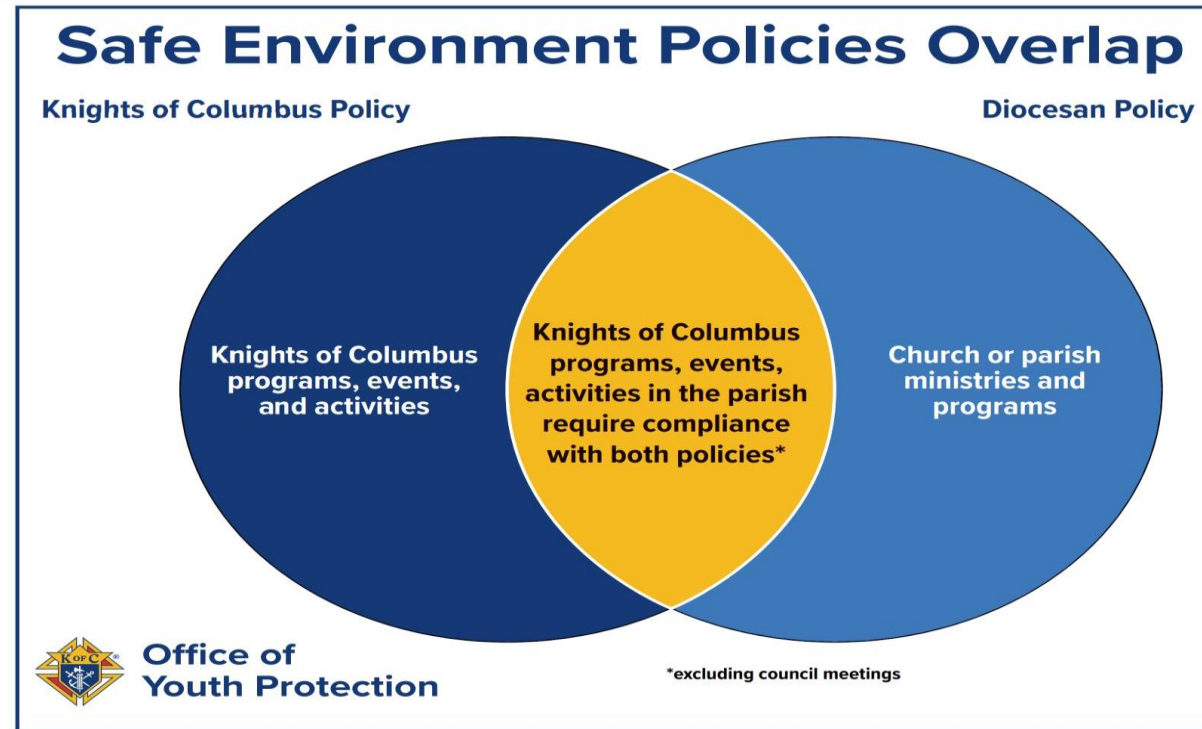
Safe Environment Policies Overlap

Knights of Columbus Policy

Diocesan Policy

Knights of Columbus programs, events, and activities

Knights of Columbus programs, events, activities in the parish require compliance with both policies*

Church or parish ministries and programs

K of C

Office of Youth Protection

*excluding council meetings